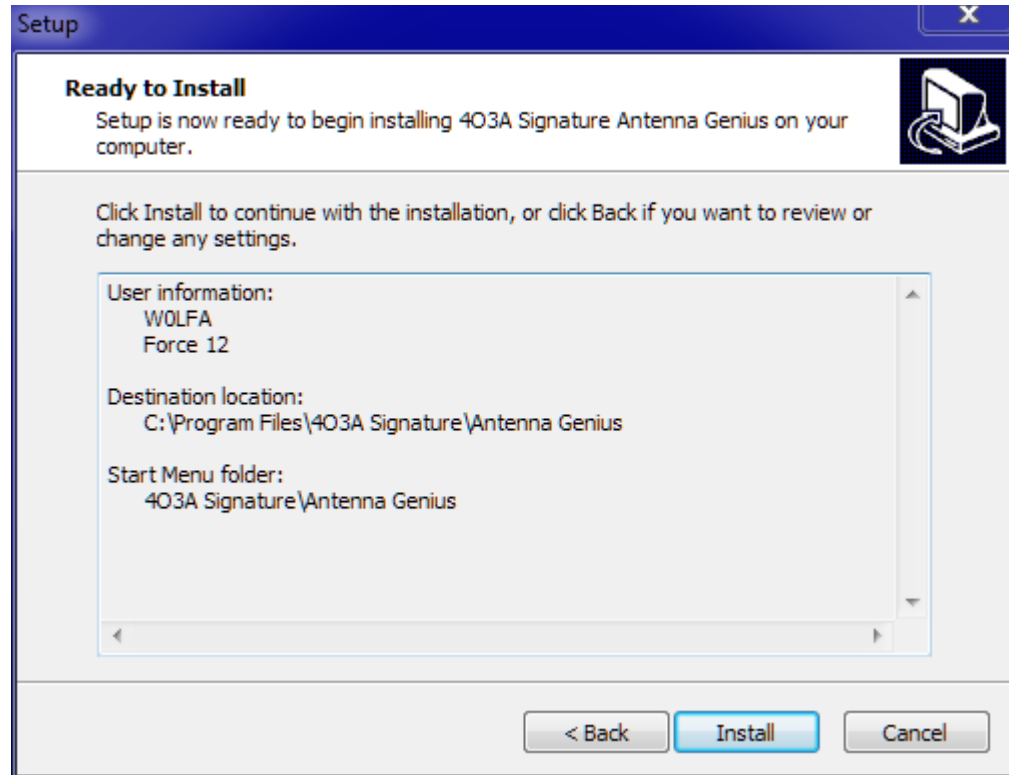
Setup

X

Ready to Install

Setup is now ready to begin installing 4O3A Signature Antenna Genius on your computer.

Click Install to continue with the installation, or click Back if you want to review or change any settings.

User information:
W0LFA
Force 12

Destination location:
C:\Program Files\4O3A Signature\Antenna Genius

Start Menu folder:
4O3A Signature\Antenna Genius

< Back

Install

Cancel